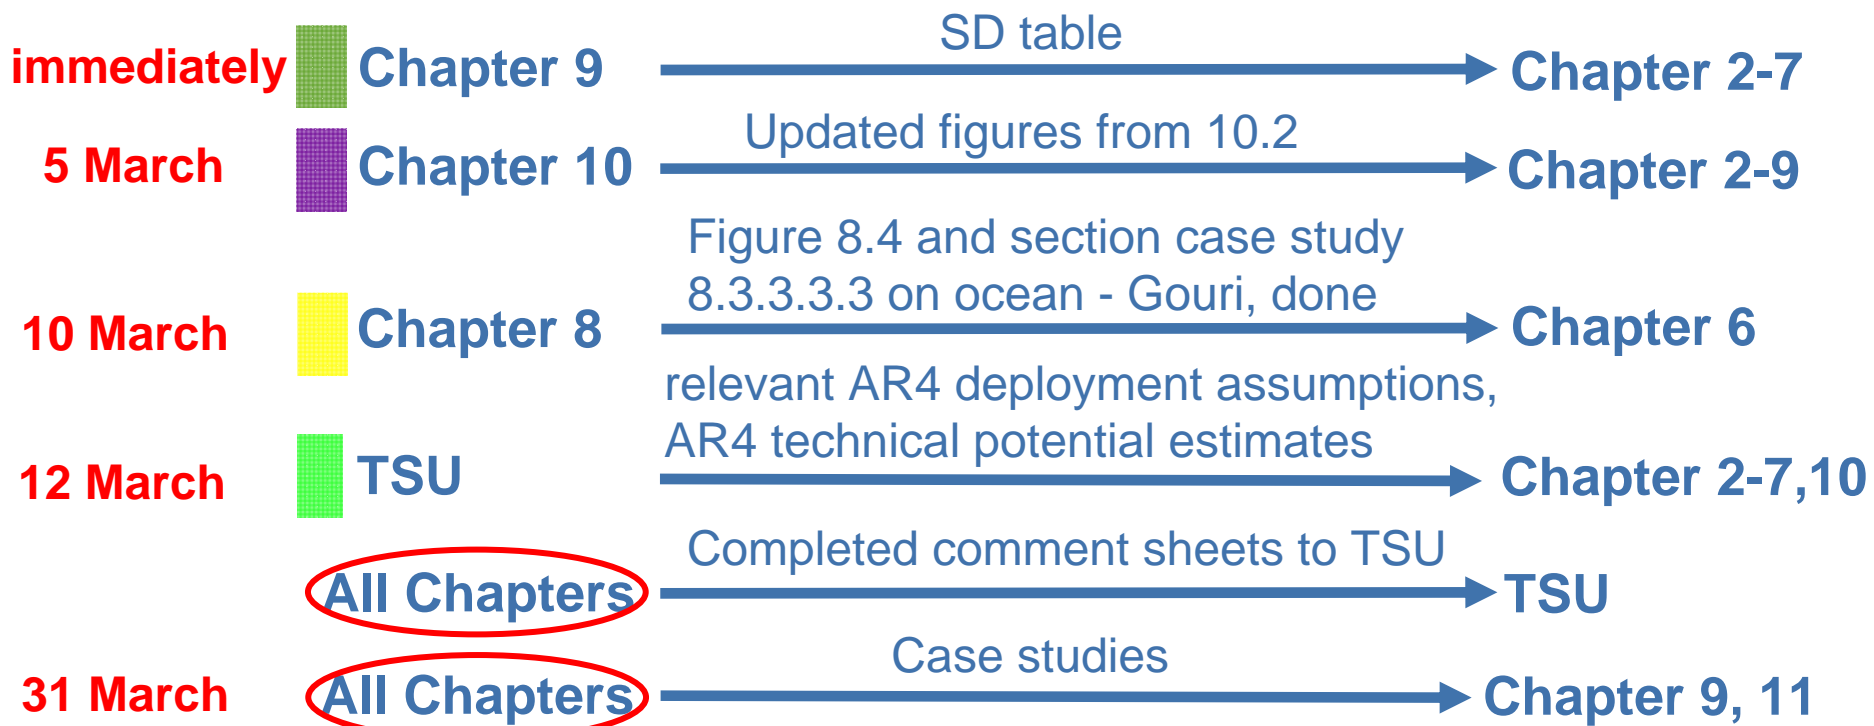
immediately Chapter 9 SD table Chapter 2-7

5 March Chapter 10 Updated figures from 10.2 Chapter 2-9

10 March Chapter 8 Figure 8.4 and section case study 8.3.3.3.3 on ocean - Gouri, done Chapter 6

12 March TSU relevant AR4 deployment assumptions, AR4 technical potential estimates Chapter 2-7,10

All Chapters Completed comment sheets to TSU TSU

31 March All Chapters Case studies Chapter 9, 11